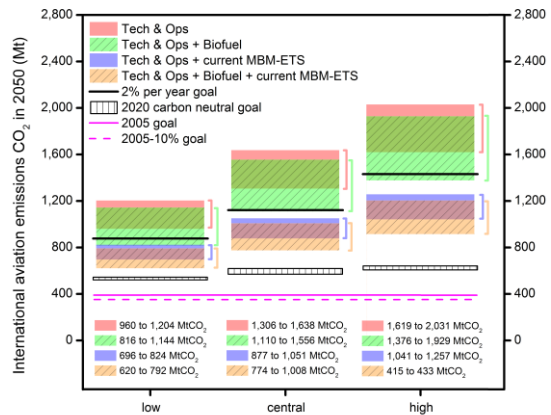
2,800
2,400
2,000
1,600
1,200
800
400
0

2,800
2,400
2,000
1,600
1,200
800
400
0

International aviation emissions $CO_2$ in 2050 (Mt)

Tech & Ops
Tech & Ops + Biofuel
Tech & Ops + current MBM-ETS
Tech & Ops + Biofuel + current MBM-ETS
2% per year goal
2020 carbon neutral goal
2005 goal
2005-10% goal

960 to 1,204 $MtCO_2$
816 to 1,144 $MtCO_2$
696 to 824 $MtCO_2$
620 to 792 $MtCO_2$

1,306 to 1,638 $MtCO_2$
1,110 to 1,556 $MtCO_2$
877 to 1,051 $MtCO_2$
774 to 1,008 $MtCO_2$

1,619 to 2,031 $MtCO_2$
1,376 to 1,929 $MtCO_2$
1,041 to 1,257 $MtCO_2$
415 to 433 $MtCO_2$

low
central
high